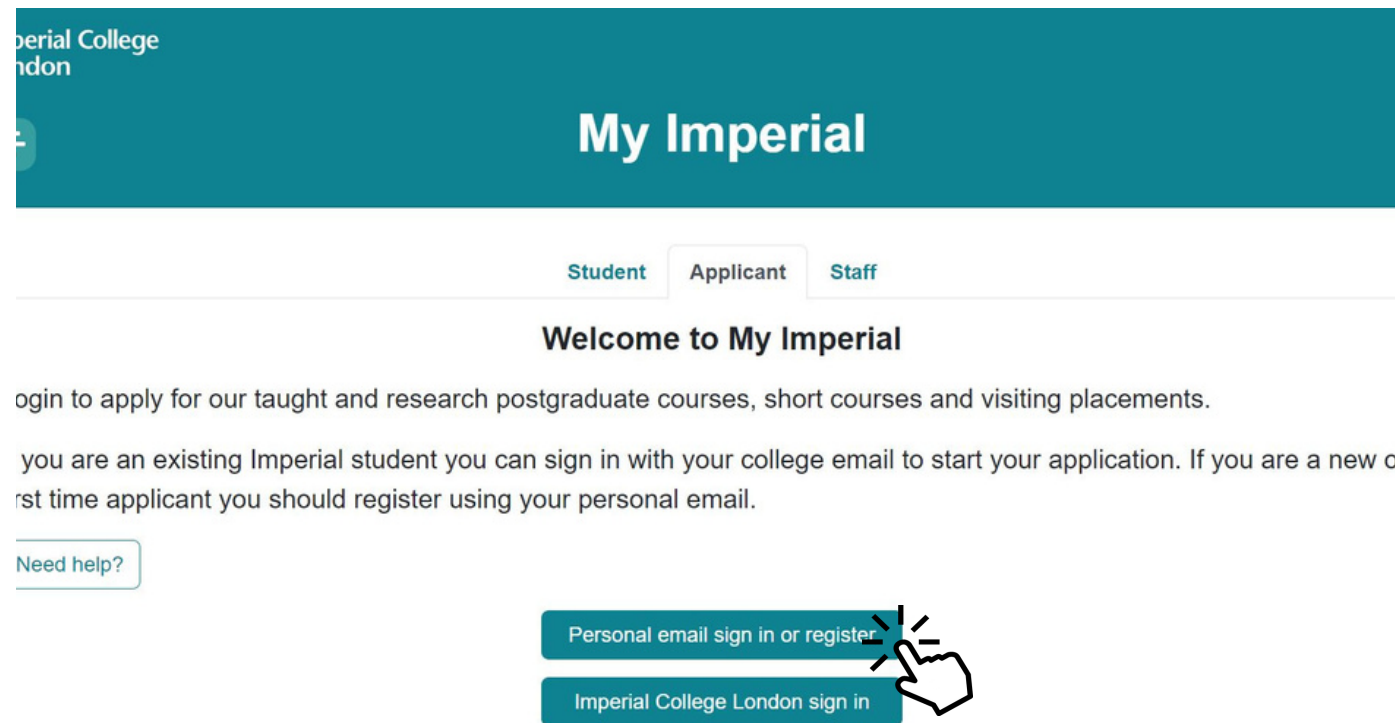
perial College
ndon

My Imperial

Student Applicant Staff

Welcome to My Imperial

ogin to apply for our taught and research postgraduate courses, short courses and visiting placements.

you are an existing Imperial student you can sign in with your college email to start your application. If you are a new o rst time applicant you should register using your personal email.

Need help?

Personal email sign in or registe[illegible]

Imperial College London sign in